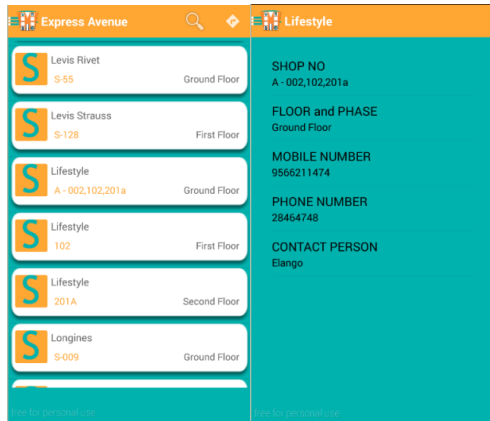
Express Avenue

S Levis Rivet
S-55
Ground Floor

S Levis Strauss
S-128
First Floor

S Lifestyle
A - 002,102,201a
Ground Floor

S Lifestyle
102
First Floor

S Lifestyle
201A
Second Floor

S Longines
S-009
Ground Floor

free for personal use

Lifestyle

SHOP NO
A - 002,102,201a

FLOOR and PHASE
Ground Floor

MOBILE NUMBER
9566211474

PHONE NUMBER
28464748

CONTACT PERSON
Elango

free for personal use